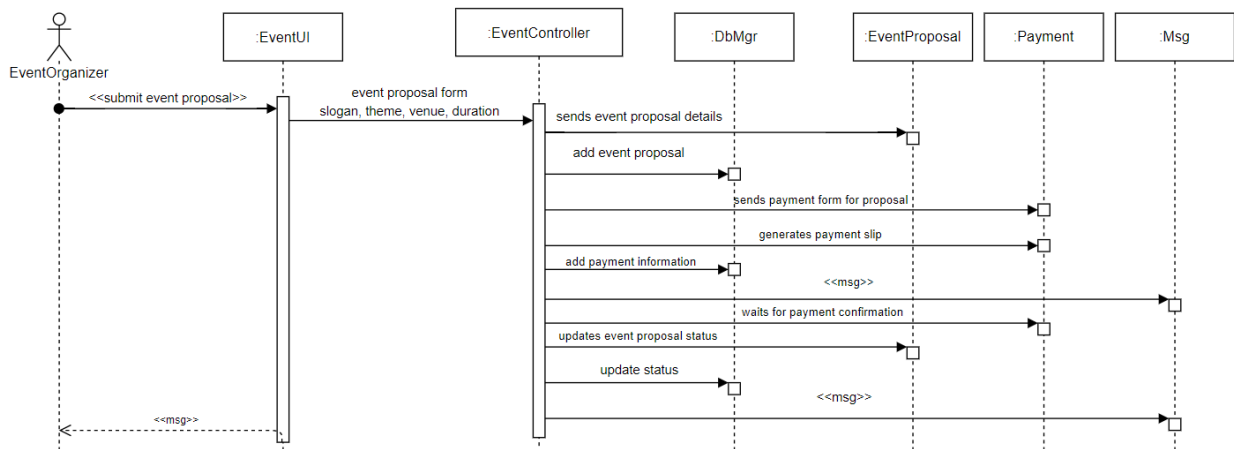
EventOrganizer

:EventUI

:EventController

:DbMgr

:EventProposal

:Payment

:Msg

<<submit event proposal>>

event proposal form
slogan, theme, venue, duration

sends event proposal details

add event proposal

sends payment form for proposal

generates payment slip

add payment information

<<msg>>

waits for payment confirmation

updates event proposal status

update status

<<msg>>

<<msg>>